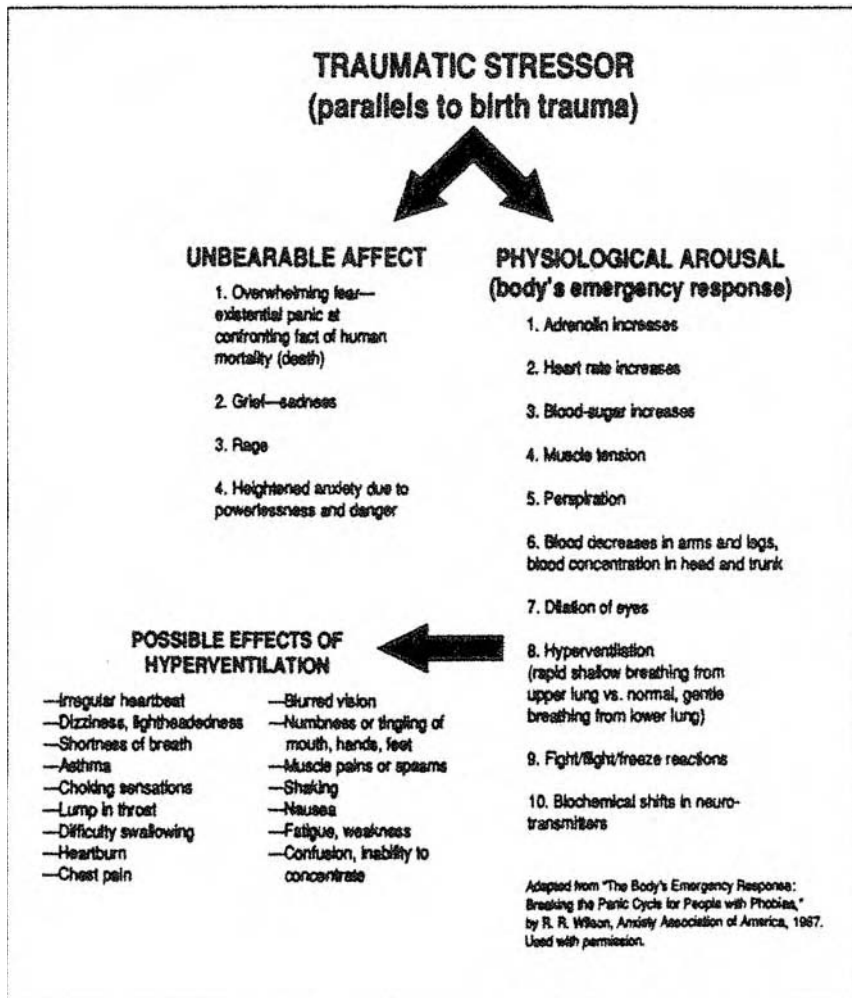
TRAUMATIC STRESSOR
(parallels to birth trauma)

UNBEARABLE AFFECT

1. Overwhelming fear—existential panic at confronting fact of human mortality (death)

2. Grief—sadness

3. Rage

4. Heightened anxiety due to powerlessness and danger

PHYSIOLOGICAL AROUSAL
(body's emergency response)

1. Adrenolin increases

2. Heart rate increases

3. Blood-sugar increases

4. Muscle tension

5. Perspiration

6. Blood decreases in arms and legs, blood concentration in head and trunk

7. Dilation of eyes

8. Hyperventilation (rapid shallow breathing from upper lung vs. normal, gentle breathing from lower lung)

9. Fight/flight/freeze reactions

10. Biochemical shifts in neurotransmitters

POSSIBLE EFFECTS OF HYPERVENTILATION

—Irregular heartbeat
—Dizziness, lightheadedness
—Shortness of breath
—Asthma
—Choking sensations
—Lump in throat
—Difficulty swallowing
—Heartburn
—Chest pain

—Blurred vision
—Numbness or tingling of mouth, hands, feet
—Muscle pains or spasms
—Shaking
—Nausea
—Fatigue, weakness
—Confusion, inability to concentrate

Adapted from "The Body's Emergency Response: Breaking the Panic Cycle for People with Phobias," by R. R. Wilson, Anxiety Association of America, 1987. Used with permission.